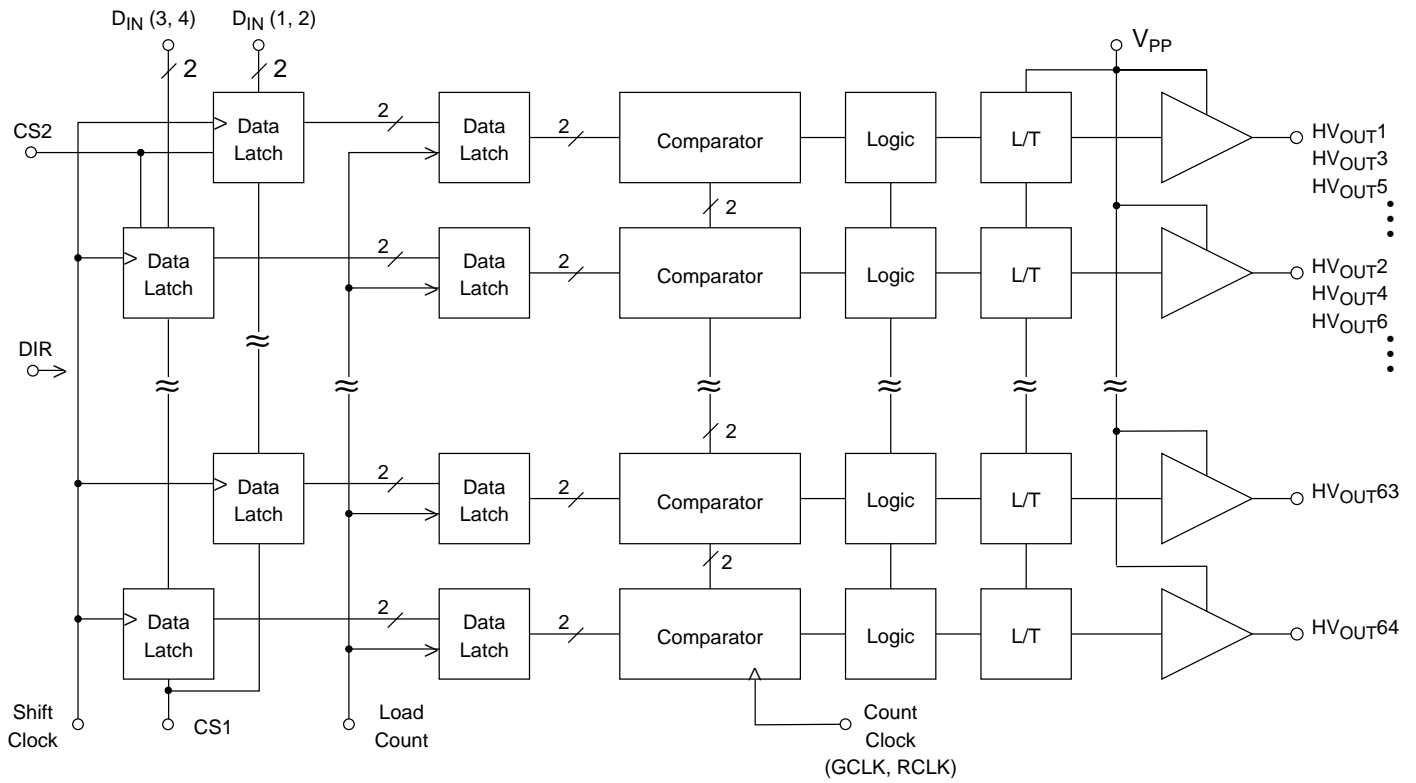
$D_{IN}$ (3, 4)
$D_{IN}$ (1, 2)
2
2
$V_{PP}$
CS2
Data Latch
2
Data Latch
2
Comparator
Logic
L/T
$HV_{OUT}1$
$HV_{OUT}3$
$HV_{OUT}5$
2
Data Latch
2
Data Latch
2
Comparator
Logic
L/T
$HV_{OUT}2$
$HV_{OUT}4$
$HV_{OUT}6$
DIR
≈
≈
≈
≈
≈
≈
≈
2
Data Latch
2
Data Latch
2
Comparator
Logic
L/T
$HV_{OUT}63$
2
Data Latch
2
Data Latch
2
Comparator
Logic
L/T
$HV_{OUT}64$
Shift Clock
CS1
Load Count
Count Clock (GCLK, RCLK)